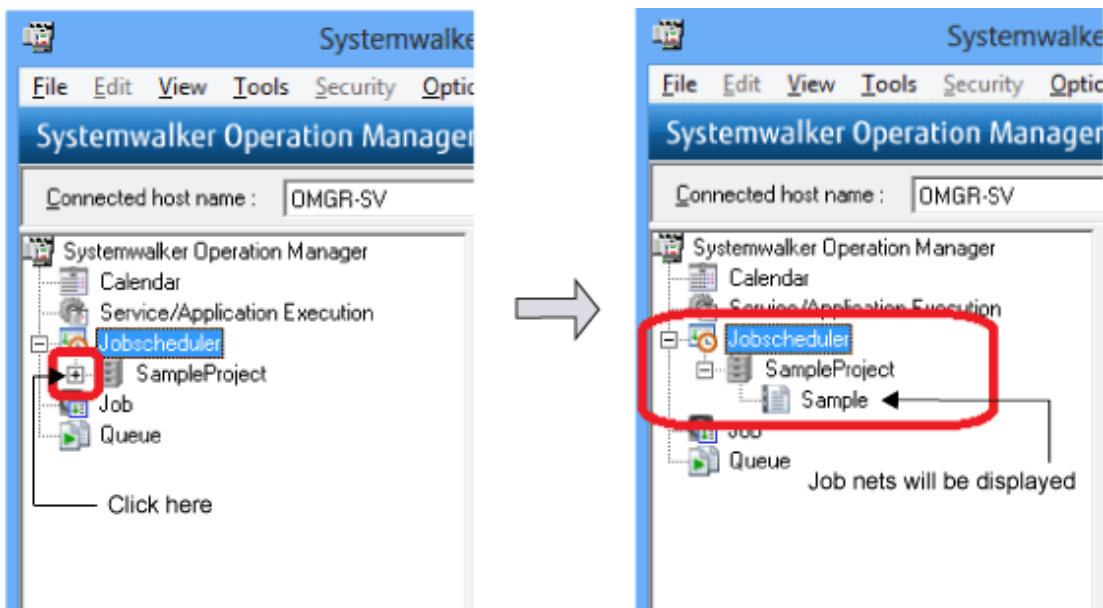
Systemwalke

File Edit View Tools Security Optic

Systemwalker Operation Manager

Connected host name : OMGR-SV

Systemwalker Operation Manager
Calendar
Service/Application Execution
Jobscheduler
SampleProject
Job
Queue

Click here

Systemwalke

File Edit View Tools Security Optic

Systemwalker Operation Manager

Connected host name : OMGR-SV

Systemwalker Operation Manager
Calendar
Service/Application Execution
Jobscheduler
SampleProject
Sample
Job
Queue

Job nets will be displayed